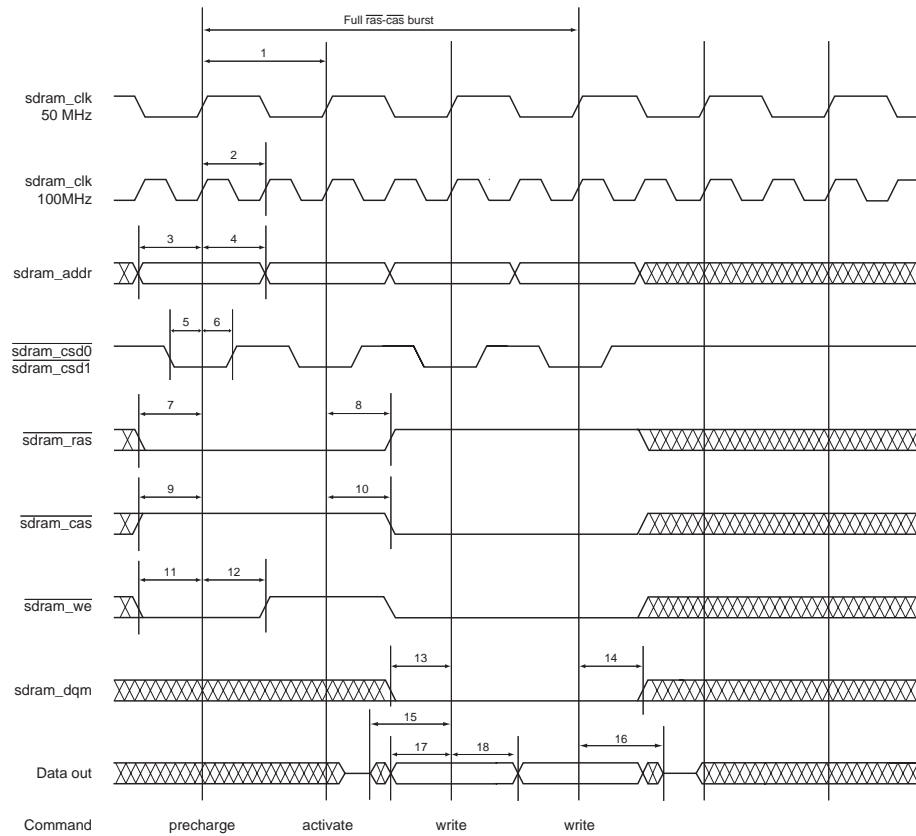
Full $\overline{\text{ras}}$-$\overline{\text{cas}}$ burst

1

sdram_clk
50 MHz

2

sdram_clk
100MHz

3 4

sdram_addr

5 6

$\overline{\text{sdram\_csd0}}$
$\overline{\text{sdram\_csd1}}$

7

8

$\overline{\text{sdram\_ras}}$

9

10

$\overline{\text{sdram\_cas}}$

11 12

$\overline{\text{sdram\_we}}$

13

14

sdram_dqm

15

16

17 18

Data out

Command precharge activate write write